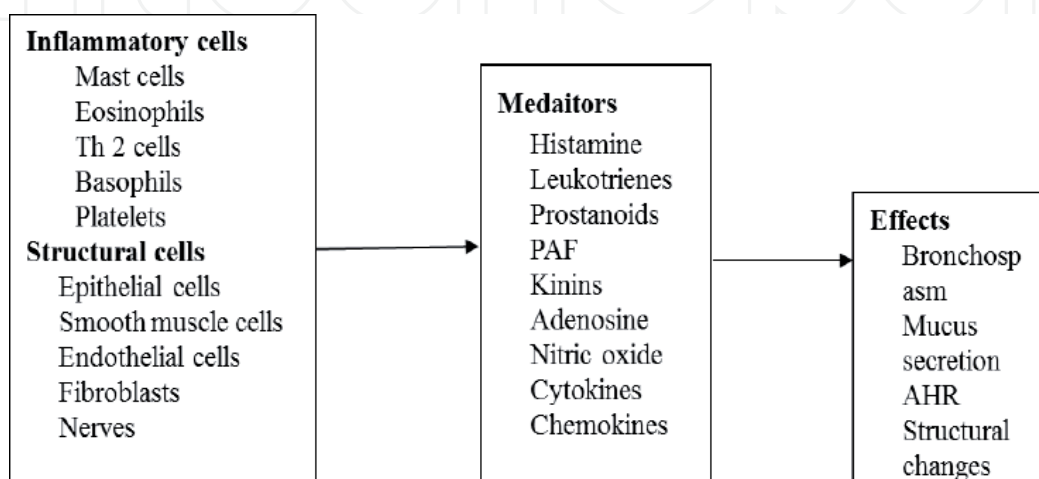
**Inflammatory cells**
Mast cells
Eosinophils
Th 2 cells
Basophils
Platelets
**Structural cells**
Epithelial cells
Smooth muscle cells
Endothelial cells
Fibroblasts
Nerves

**Medaitors**
Histamine
Leukotrienes
Prostanoids
PAF
Kinins
Adenosine
Nitric oxide
Cytokines
Chemokines

**Effects**
Bronchospasm
Mucus secretion
AHR
Structural changes